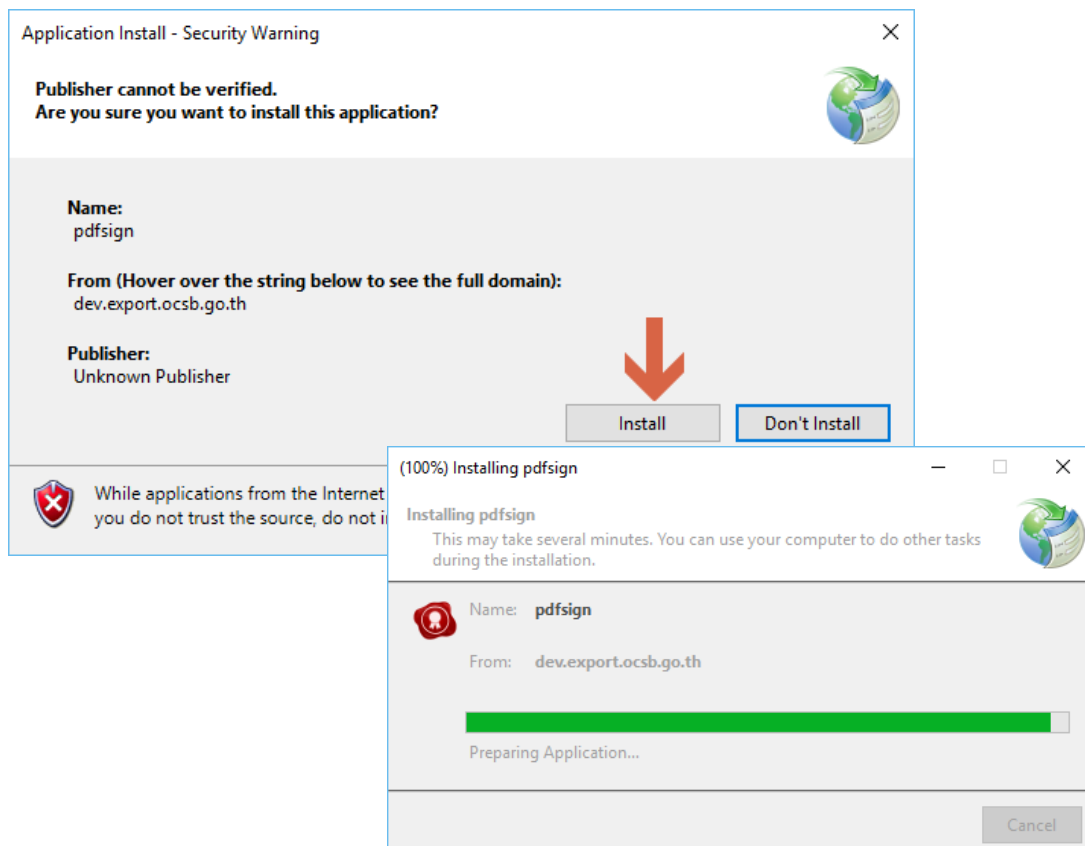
Application Install - Security Warning

Publisher cannot be verified.
Are you sure you want to install this application?

Name:
pdfsign

From (Hover over the string below to see the full domain):
dev.export.ocsb.go.th

Publisher:
Unknown Publisher

Install

Don't Install

While applications from the Internet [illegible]
you do not trust the source, do not i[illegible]

(100%) Installing pdfsign

Installing pdfsign
This may take several minutes. You can use your computer to do other tasks during the installation.

Name: pdfsign

From: dev.export.ocsb.go.th

Preparing Application...

Cancel